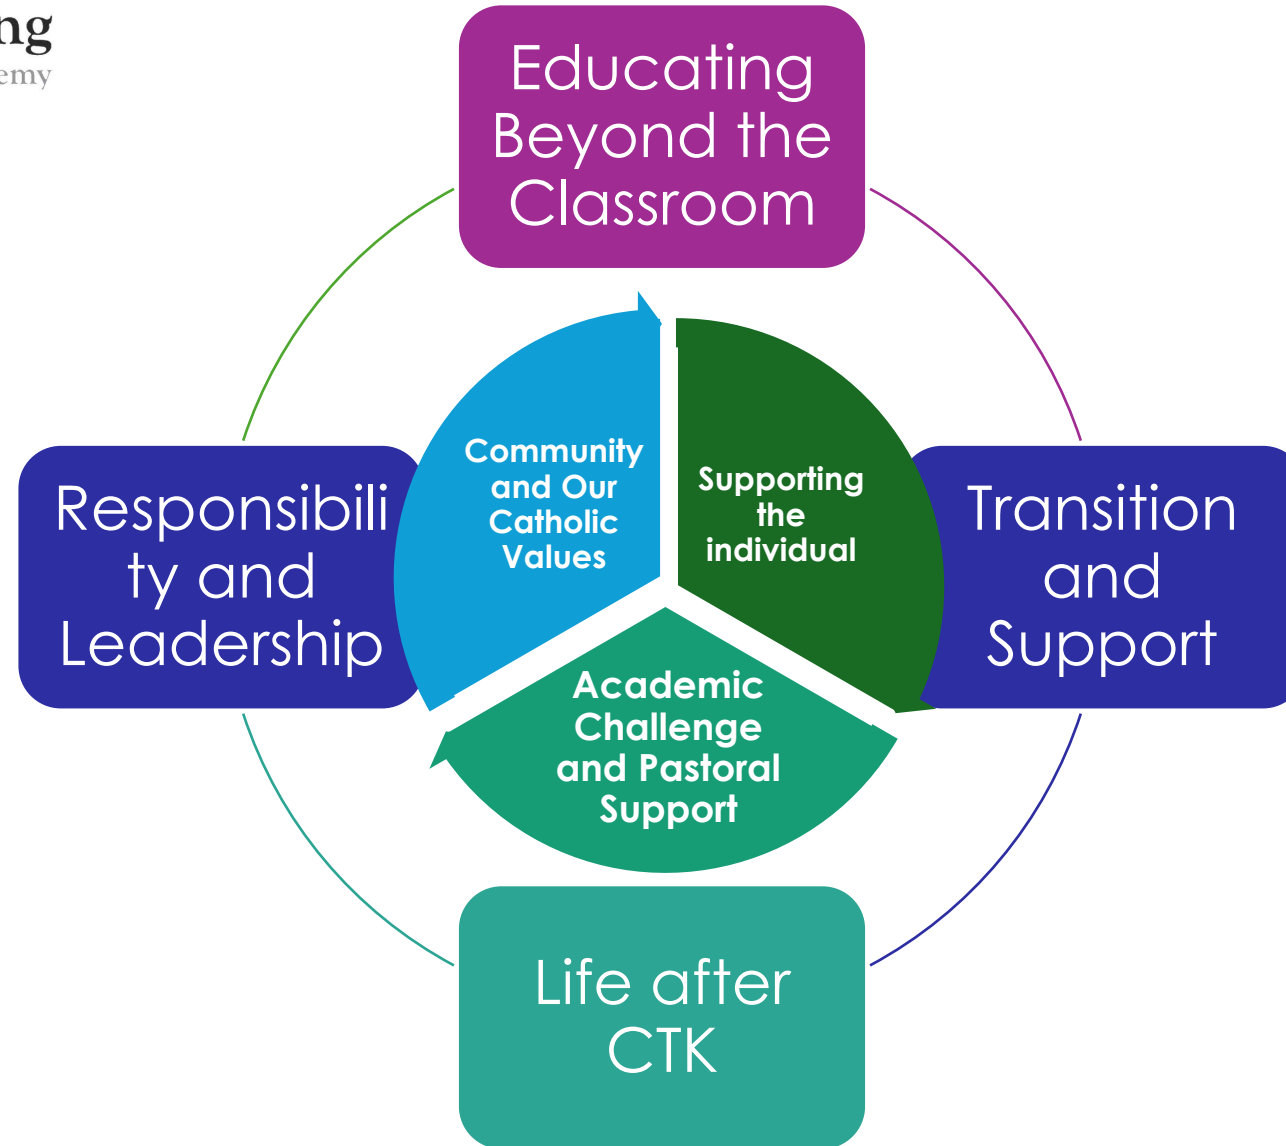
ng
emy

Educating Beyond the Classroom

Responsibility and Leadership

Community and Our Catholic Values

Supporting the individual

Transition and Support

Academic Challenge and Pastoral Support

Life after CTK